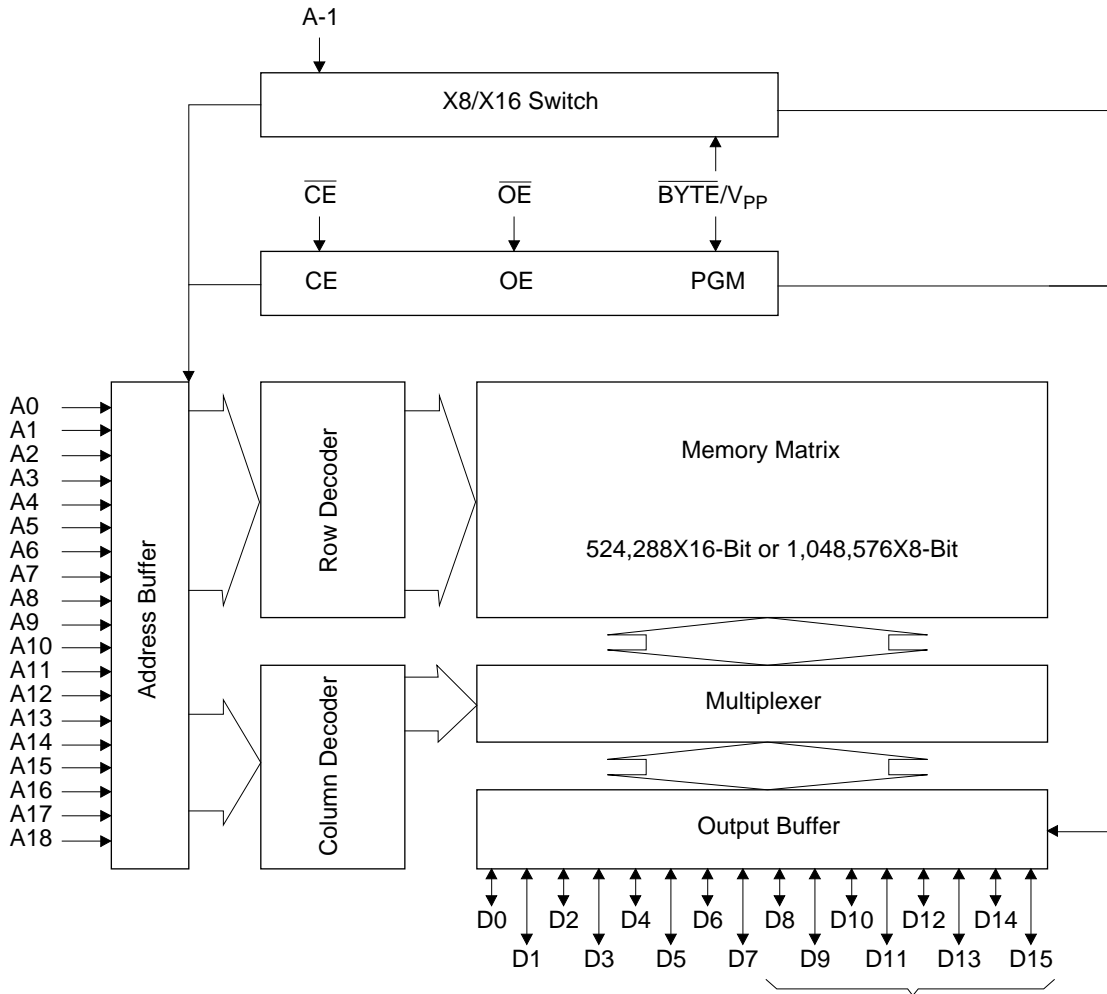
A-1

X8/X16 Switch

$\overline{CE}$

$\overline{OE}$

$\overline{BYTE}/V_{PP}$

CE

OE

PGM

A0
A1
A2
A3
A4
A5
A6
A7
A8
A9
A10
A11
A12
A13
A14
A15
A16
A17
A18

Address Buffer

Row Decoder

Memory Matrix

524,288X16-Bit or 1,048,576X8-Bit

Column Decoder

Multiplexer

Output Buffer

D0
D1
D2
D3
D4
D5
D6
D7
D8
D9
D10
D11
D12
D13
D14
D15